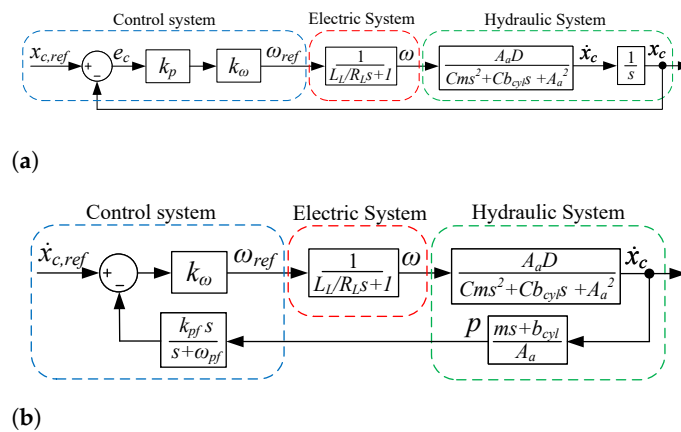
Control system

Electric System

Hydraulic System

$x_{c,ref}$ + − $e_c$ $k_p$ $k_\omega$ $\omega_{ref}$ $\frac{1}{L_l/R_Ls+1}$ $\omega$ $\frac{A_aD}{Cms^2+Cb_{cyl}s+A_a^2}$ $\dot{x}_c$ $\frac{1}{s}$ $x_c$

(a)

Control system

Electric System

Hydraulic System

$\dot{x}_{c,ref}$ + − $k_\omega$ $\omega_{ref}$ $\frac{1}{L_l/R_Ls+1}$ $\omega$ $\frac{A_aD}{Cms^2+Cb_{cyl}s+A_a^2}$ $\dot{x}_c$

$\frac{k_{pf}\,s}{s+\omega_{pf}}$ $p$ $\frac{ms+b_{cyl}}{A_a}$

(b)